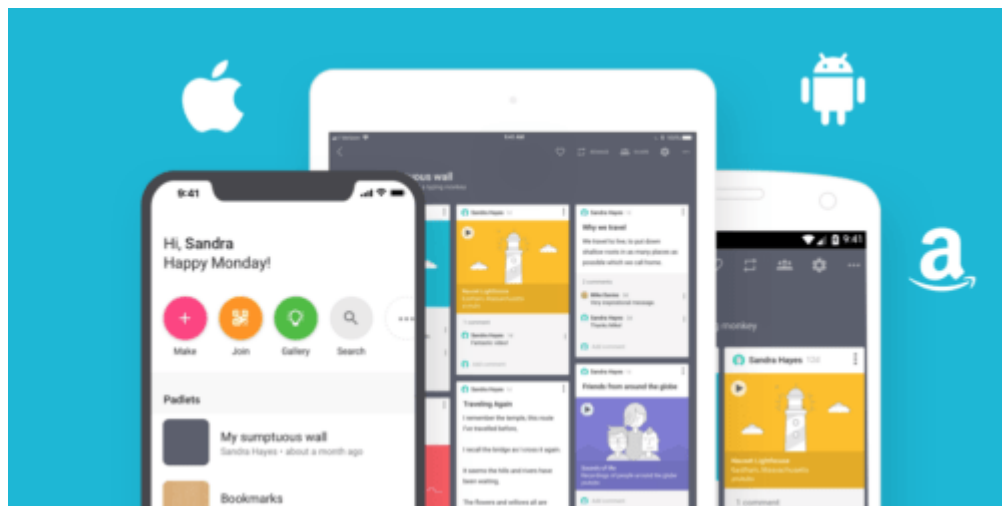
9:41

Hi, Sandra
Happy Monday!

Make
Join
Gallery
Search

Padlets

My sumptuous wall
Sandra Hayes • about a month ago

Bookmarks

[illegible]tuous wall

Sandra Hayes

Why we travel

Traveling Again

Friends from around the globe

Sandra Hayes

9:41

monkey

Sandra Hayes

a